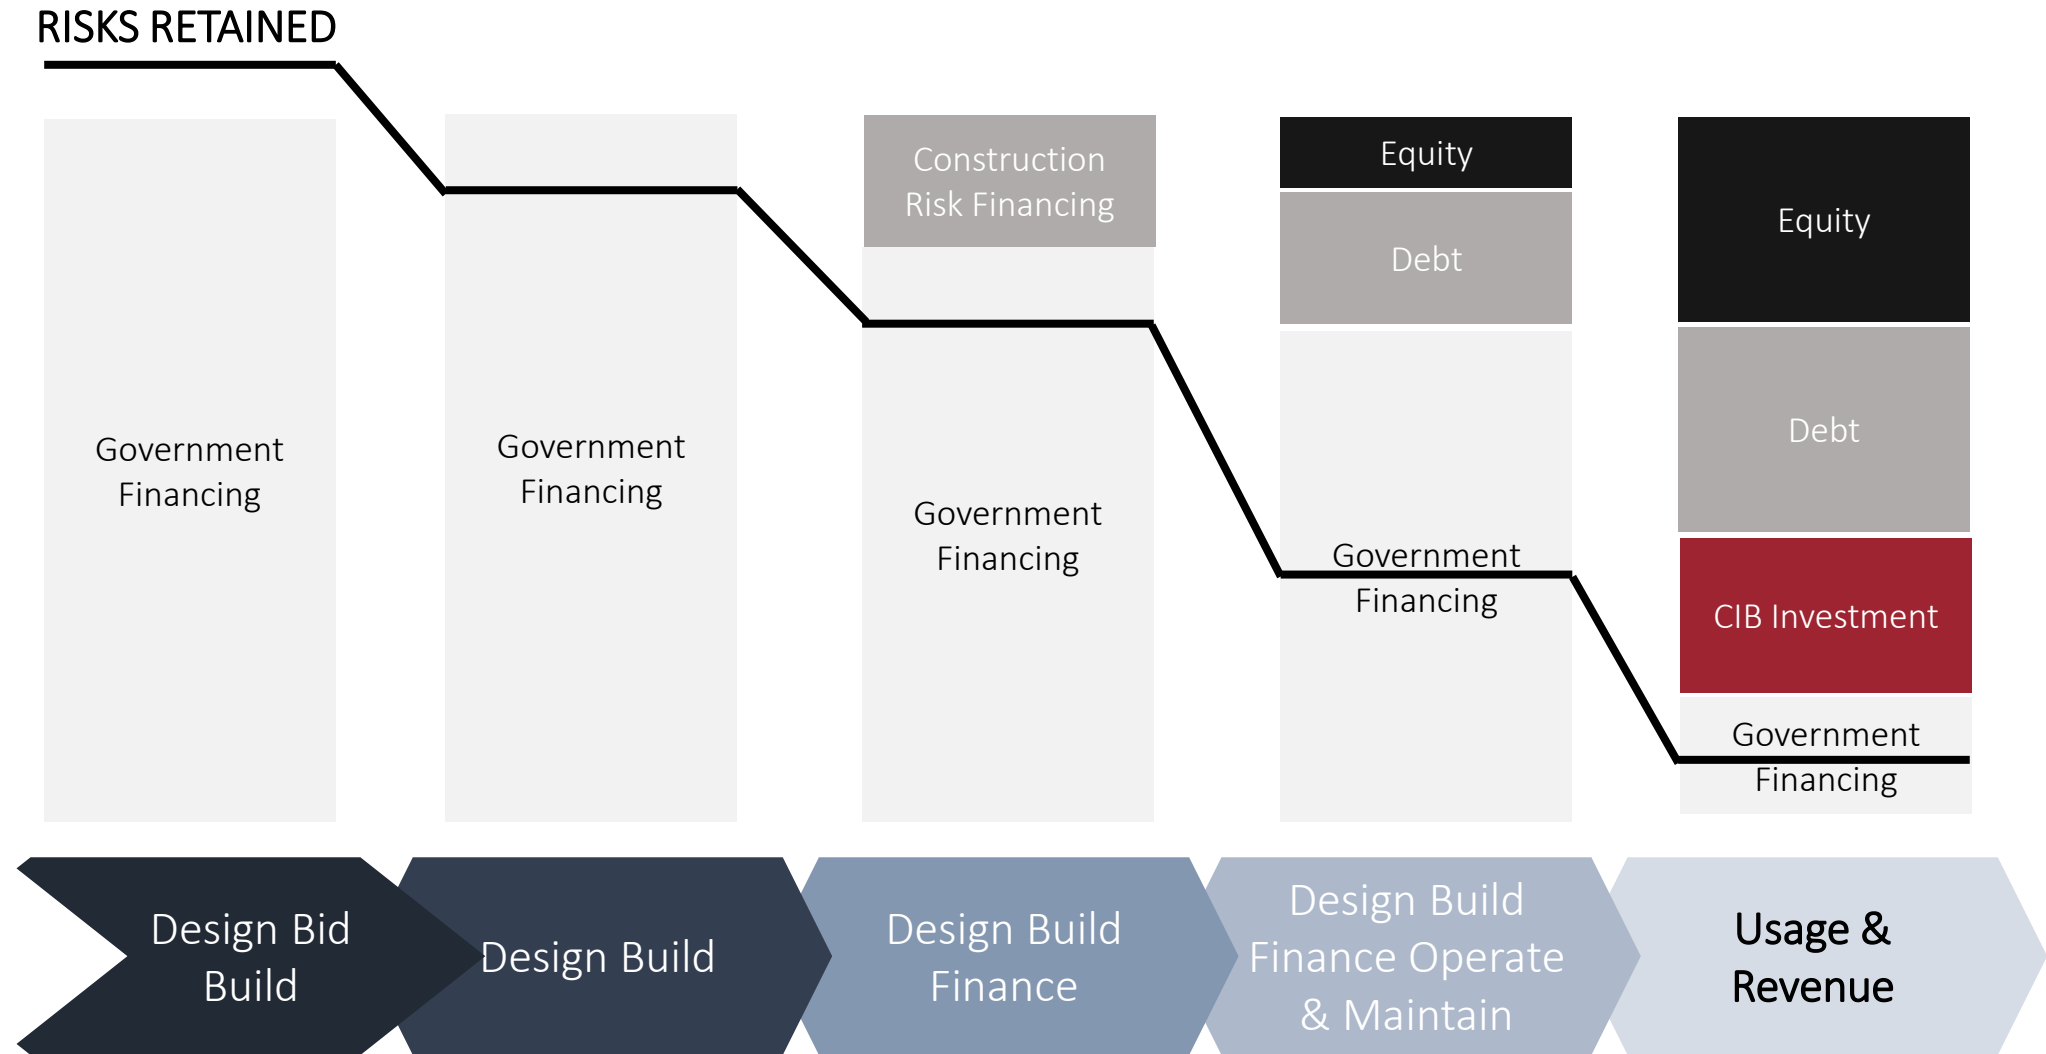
RISKS RETAINED

Government Financing

Government Financing

Construction Risk Financing

Government Financing

Equity

Debt

Government Financing

Equity

Debt

CIB Investment

Government Financing

Design Bid Build

Design Build

Design Build Finance

Design Build Finance Operate & Maintain

Usage & Revenue